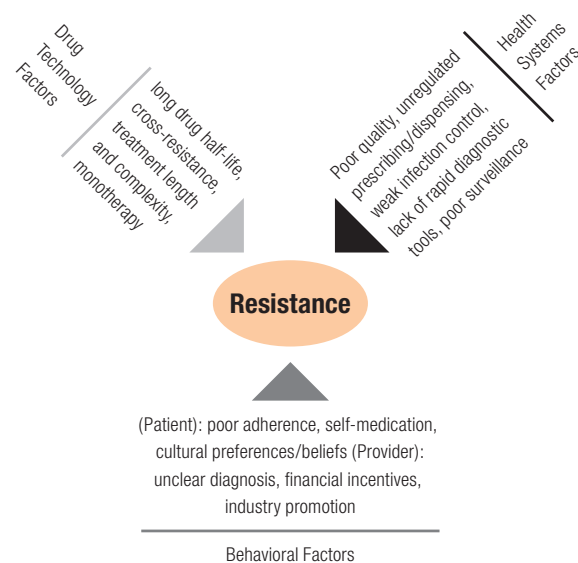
Drug Technology Factors

long drug half-life, cross-resistance, treatment length and complexity, monotherapy

Health Systems Factors

Poor quality, unregulated prescribing/dispensing, weak infection control, lack of rapid diagnostic tools, poor surveillance

Resistance

(Patient): poor adherence, self-medication, cultural preferences/beliefs (Provider): unclear diagnosis, financial incentives, industry promotion

Behavioral Factors